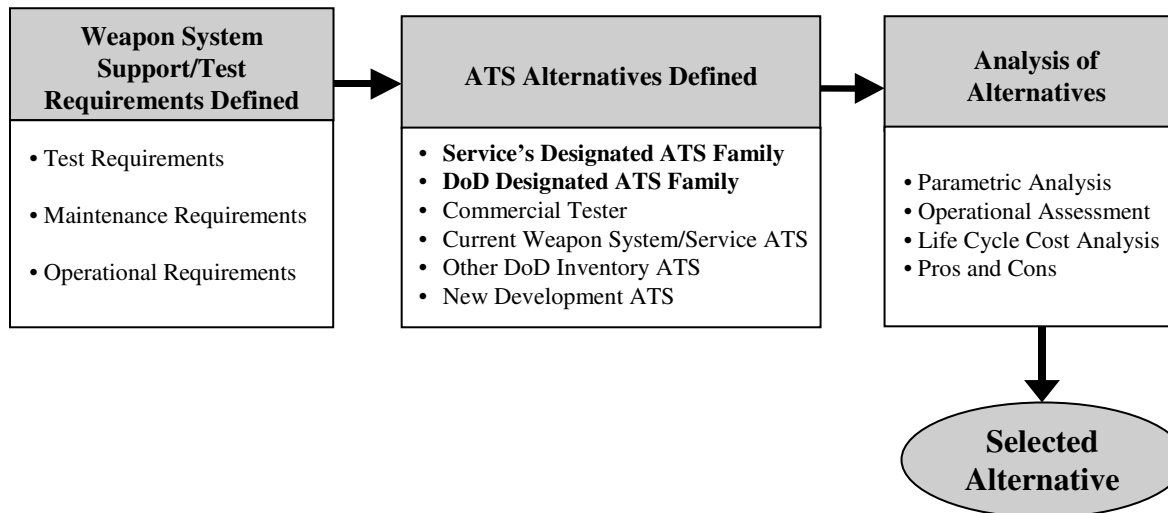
Weapon System Support/Test Requirements Defined

• Test Requirements
• Maintenance Requirements
• Operational Requirements

ATS Alternatives Defined

• Service's Designated ATS Family
• DoD Designated ATS Family
• Commercial Tester
• Current Weapon System/Service ATS
• Other DoD Inventory ATS
• New Development ATS

Analysis of Alternatives

• Parametric Analysis
• Operational Assessment
• Life Cycle Cost Analysis
• Pros and Cons

Selected Alternative